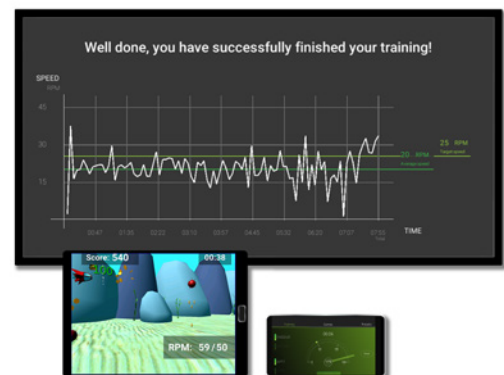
Well done, you have successfully finished your training!

SPEED
RPM

45
30
15

00:47
01:36
02:25
03:13
03:57
04:45
05:32
06:20
07:07
07:55

TIME

25 RPM
Target speed

20 RPM
Average speed

Score: 540
00:38
100

RPM: 59 / 50